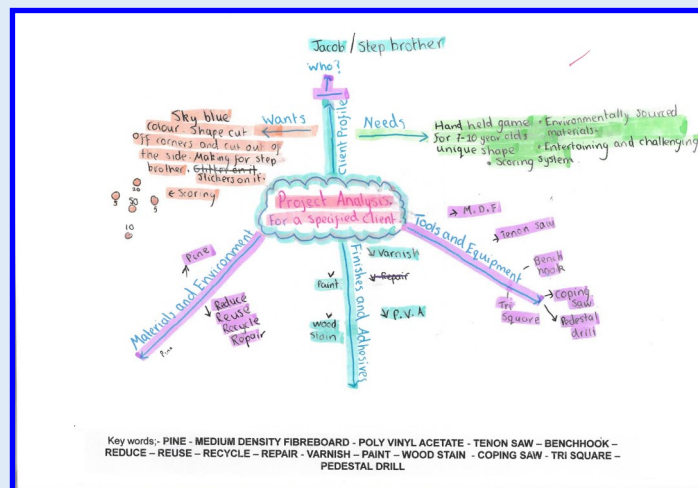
Jacob / Step brother

Who?

Client Profile

Wants

Sky blue colour. Shape cut off corners and cut out of the side. Making for step brother. Glitter on it. Stickers on it.

← Scoring

5 30 3 20 5 10

Needs

Hand held game for 7-10 year olds unique shape.

• Environmentally sourced materials.
• Entertaining and challenging
• Scoring System

Project Analysis For a specified client.

Materials and Environment

Pine

Reduce
Reuse
Recycle
Repair

Pine

Finishes and Adhesives

Varnish

Repair

Paint

Wood stain

P.V.A

Tools and Equipment

M.D.F

Tenon saw

Bench hook

Tri Square

coping saw

Pedestal drill

Key words;- PINE - MEDIUM DENSITY FIBREBOARD - POLY VINYL ACETATE - TENON SAW – BENCHHOOK – REDUCE – REUSE – RECYCLE – REPAIR - VARNISH – PAINT – WOOD STAIN - COPING SAW - TRI SQUARE – PEDESTAL DRILL